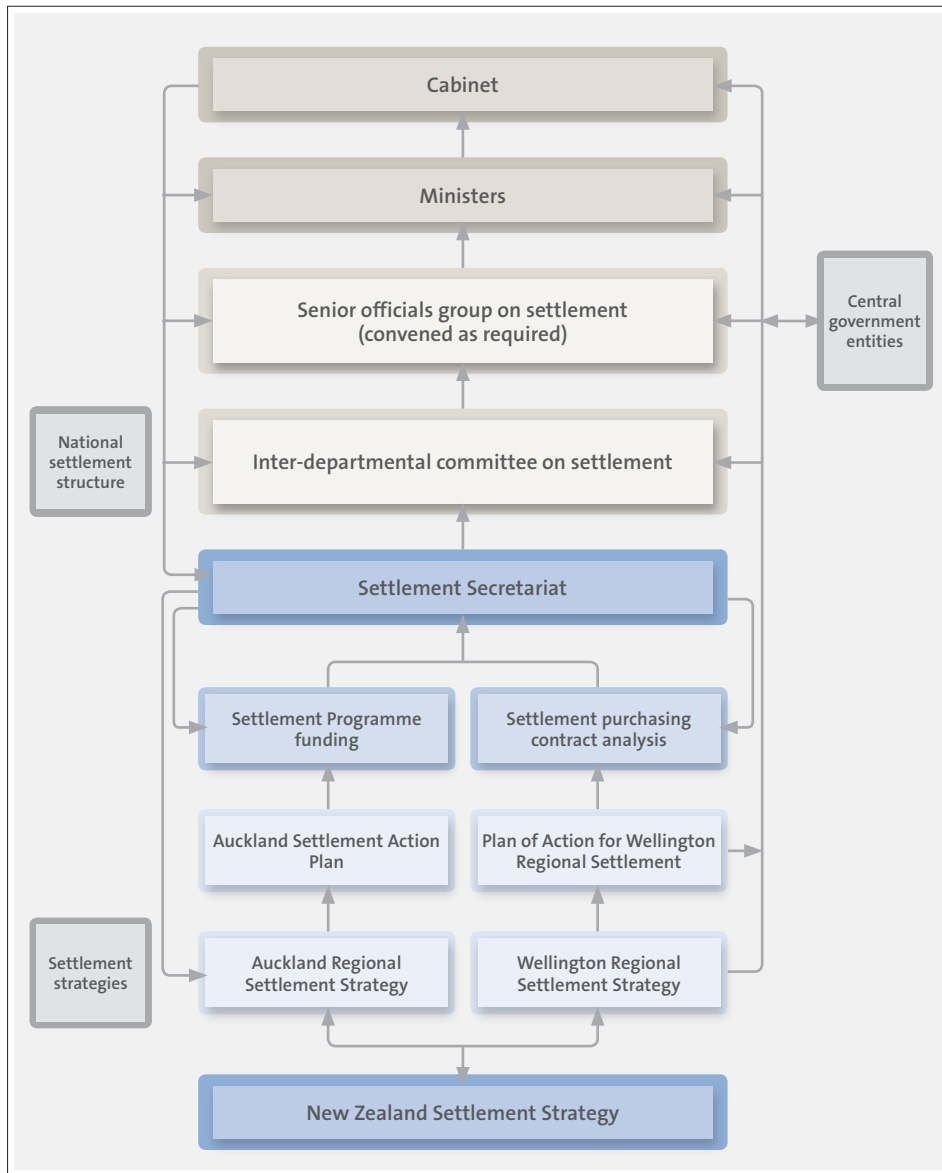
Cabinet

Ministers

Senior officials group on settlement (convened as required)

Central government entities

National settlement structure

Inter-departmental committee on settlement

Settlement Secretariat

Settlement Programme funding

Settlement purchasing contract analysis

Auckland Settlement Action Plan

Plan of Action for Wellington Regional Settlement

Settlement strategies

Auckland Regional Settlement Strategy

Wellington Regional Settlement Strategy

New Zealand Settlement Strategy